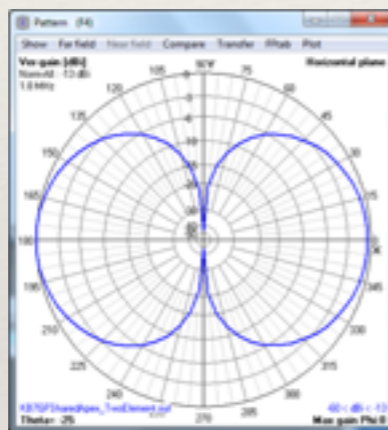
Pattern (F4)

Show Far field Near field Compare Transfer Rftab Plot

Vox gain [dBi]
NormAt -12 dBi
1.8 MHz

Horizontal plane

105
90°
75
120
60
135
45
150
30
165
15
180
0
195
345
210
330
225
315
240
300
255
270
285

-2
-4
-6
-8
-10
-12
-14
-16
-18
-20
-25
-30
-35

KB7GF\Shared\hpsn_TwoElement.nxf
Theta= -25

40 < dB < 13
Max gain: Phi 0